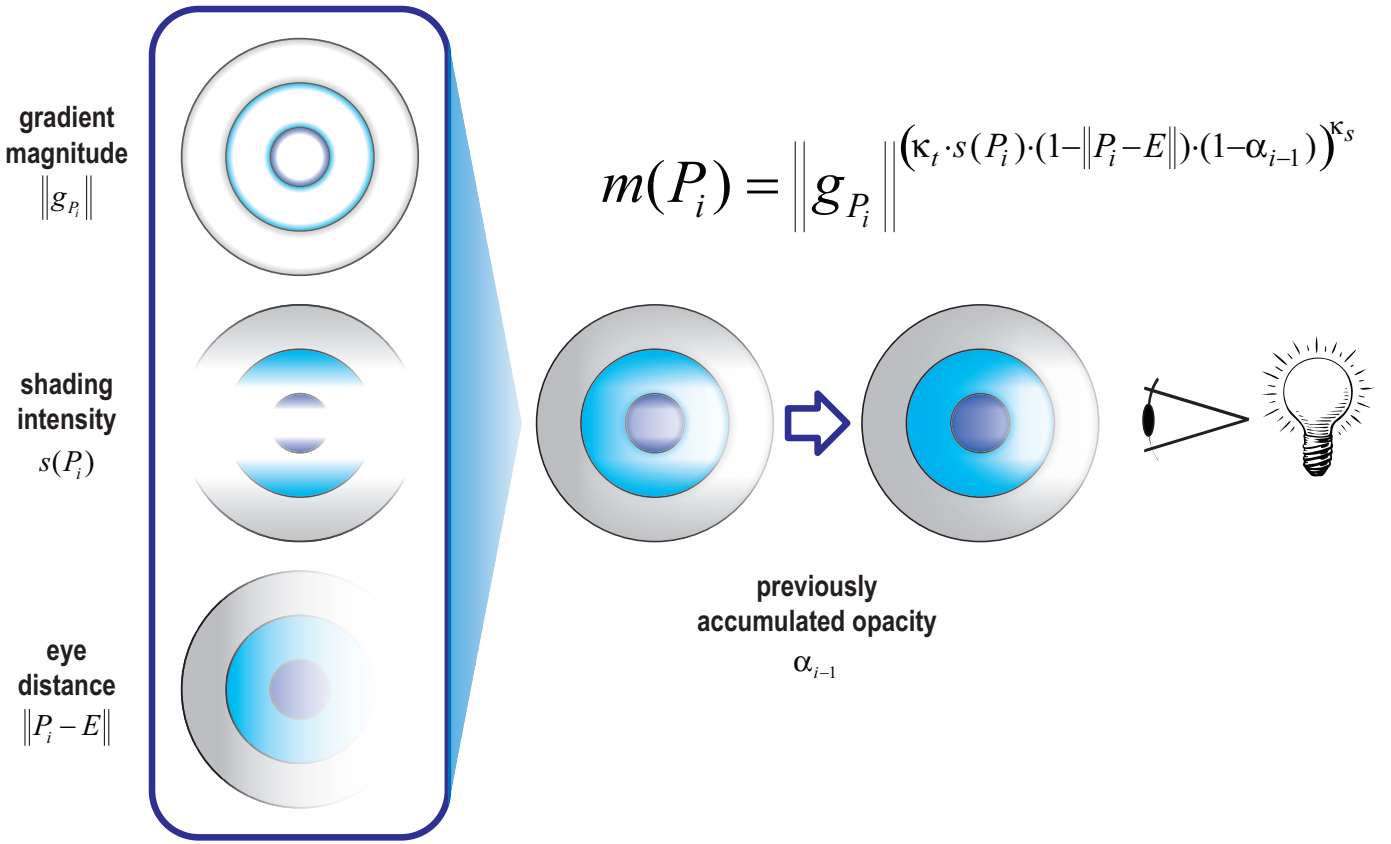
gradient magnitude
$\|g_{P_i}\|$

shading intensity
$s(P_i)$

eye distance
$\|P_i - E\|$

$m(P_i) = \left\|g_{P_i}\right\|^{\left(\kappa_t \cdot s(P_i) \cdot (1-\|P_i - E\|) \cdot (1-\alpha_{i-1})\right)^{\kappa_s}}$

previously accumulated opacity
$\alpha_{i-1}$